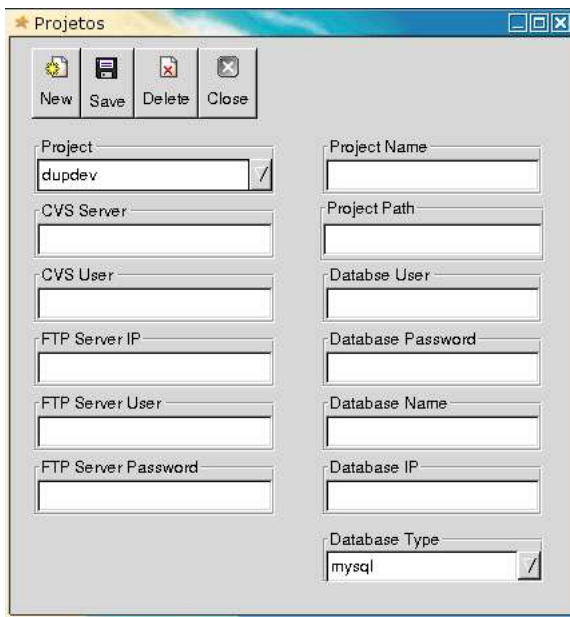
Projetos

New Save Delete Close

Project
dupdev

CVS Server

CVS User

FTP Server IP

FTP Server User

FTP Server Password

Project Name

Project Path

Databse User

Database Password

Database Name

Database IP

Database Type
mysql